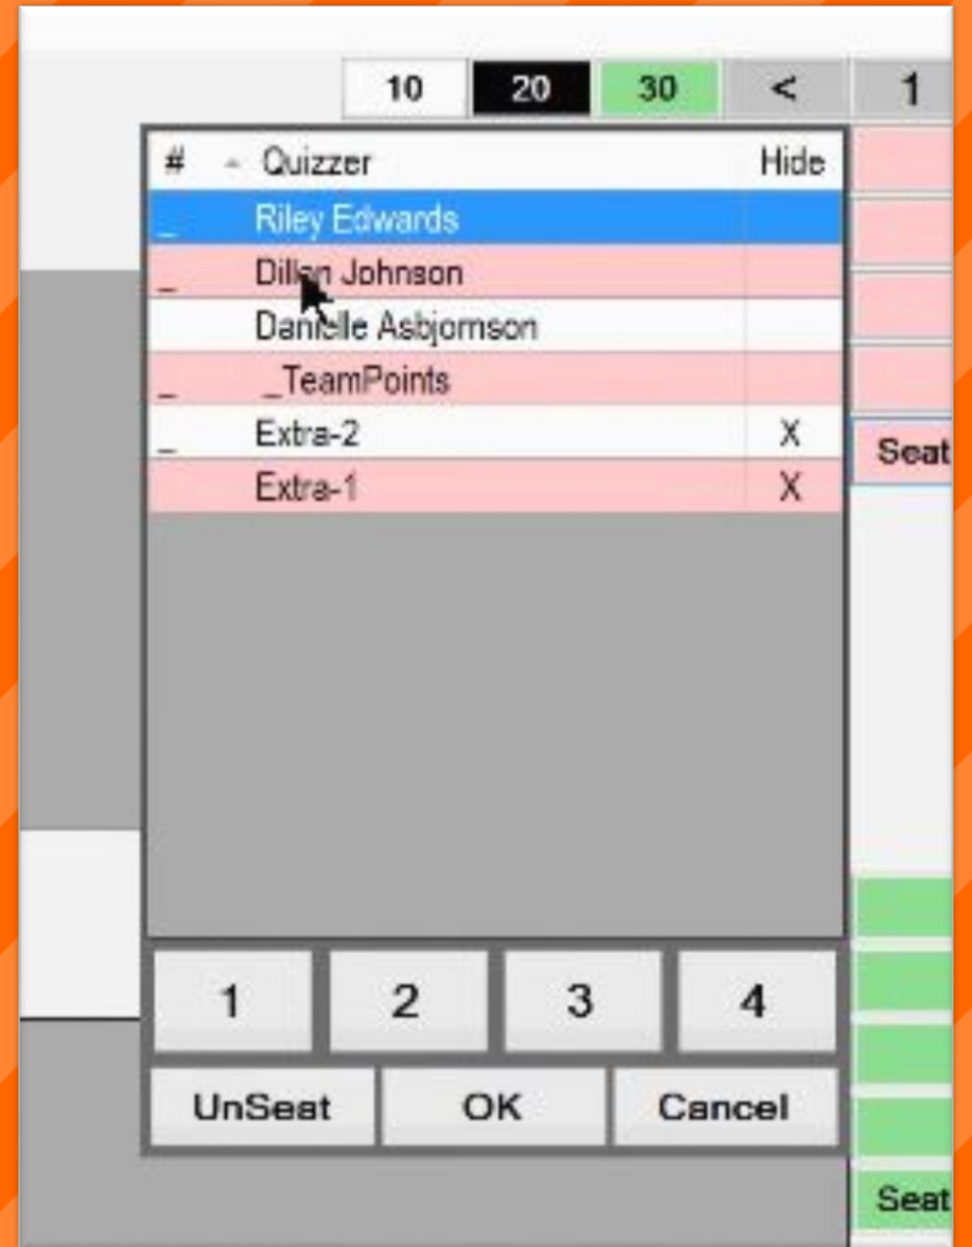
10 20 30 < 1

| # | Quizzer | Hide |
|---|---|---|
| _ | Riley Edwards | |
| _ | Dillon Johnson | |
| | Danielle Asbjornson | |
| _ | _TeamPoints | |
| _ | Extra-2 | X |
| | Extra-1 | X |

Seat

1 2 3 4

UnSeat OK Cancel

Seat